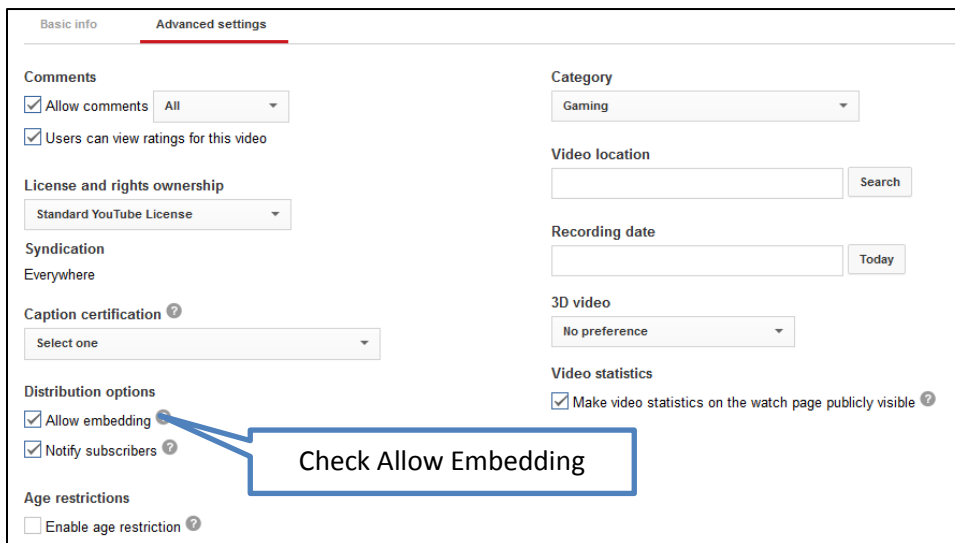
Basic info | Advanced settings

Comments

Allow comments All

Users can view ratings for this video

License and rights ownership

Standard YouTube License

Syndication

Everywhere

Caption certification

Select one

Distribution options

Allow embedding

Notify subscribers

Age restrictions

Enable age restriction

Category

Gaming

Video location

Search

Recording date

Today

3D video

No preference

Video statistics

Make video statistics on the watch page publicly visible

Check Allow Embedding